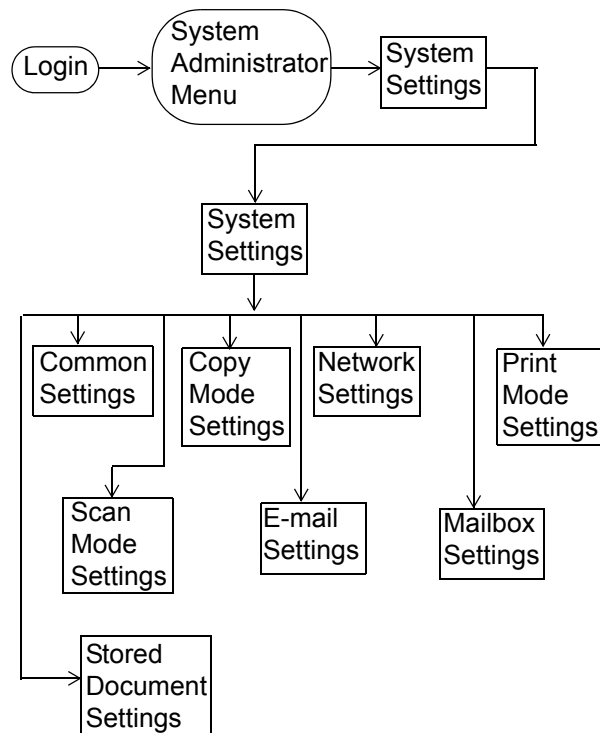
Login

System Administrator Menu

System Settings

System Settings

Common Settings

Copy Mode Settings

Network Settings

Print Mode Settings

Scan Mode Settings

E-mail Settings

Mailbox Settings

Stored Document Settings